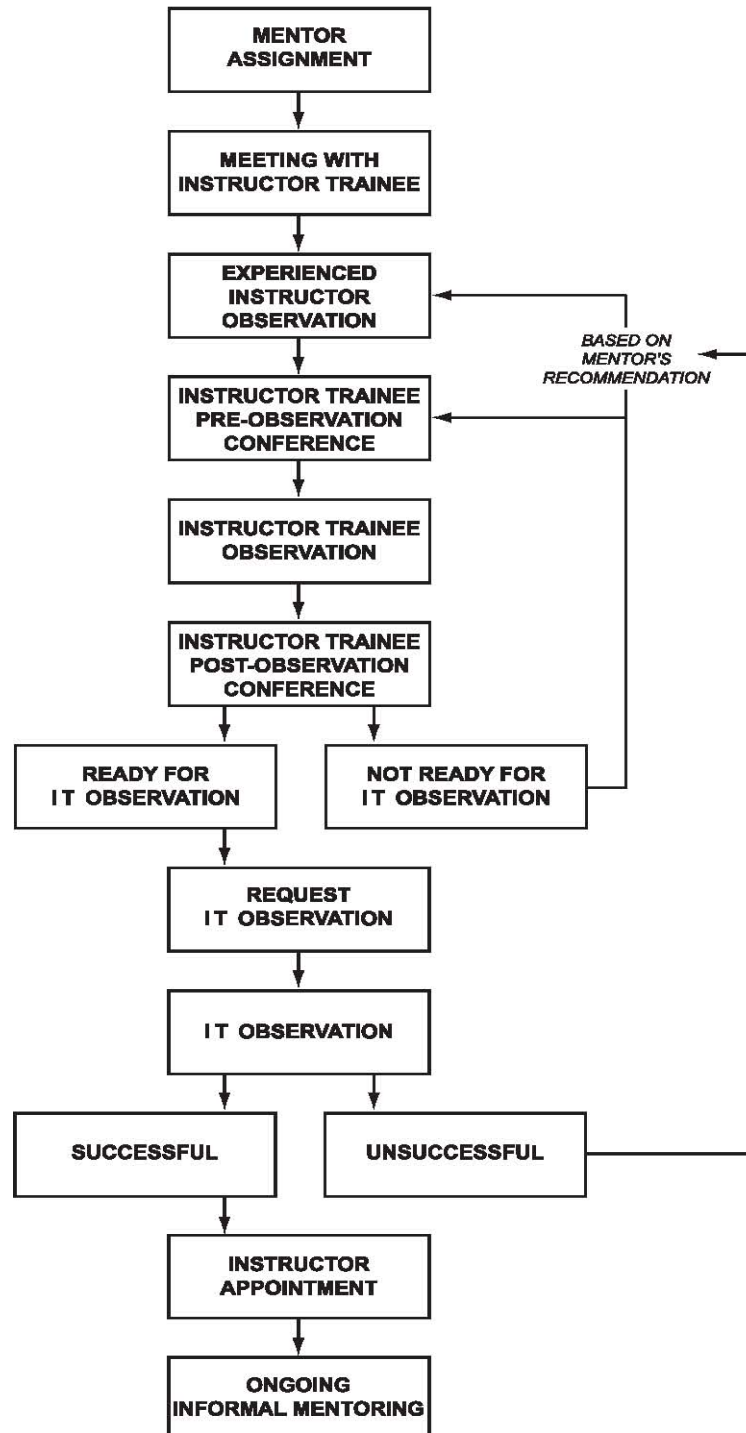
MENTOR ASSIGNMENT

MEETING WITH INSTRUCTOR TRAINEE

EXPERIENCED INSTRUCTOR OBSERVATION

BASED ON MENTOR'S RECOMMENDATION

INSTRUCTOR TRAINEE PRE-OBSERVATION CONFERENCE

INSTRUCTOR TRAINEE OBSERVATION

INSTRUCTOR TRAINEE POST-OBSERVATION CONFERENCE

READY FOR IT OBSERVATION

NOT READY FOR IT OBSERVATION

REQUEST IT OBSERVATION

IT OBSERVATION

SUCCESSFUL

UNSUCCESSFUL

INSTRUCTOR APPOINTMENT

ONGOING INFORMAL MENTORING